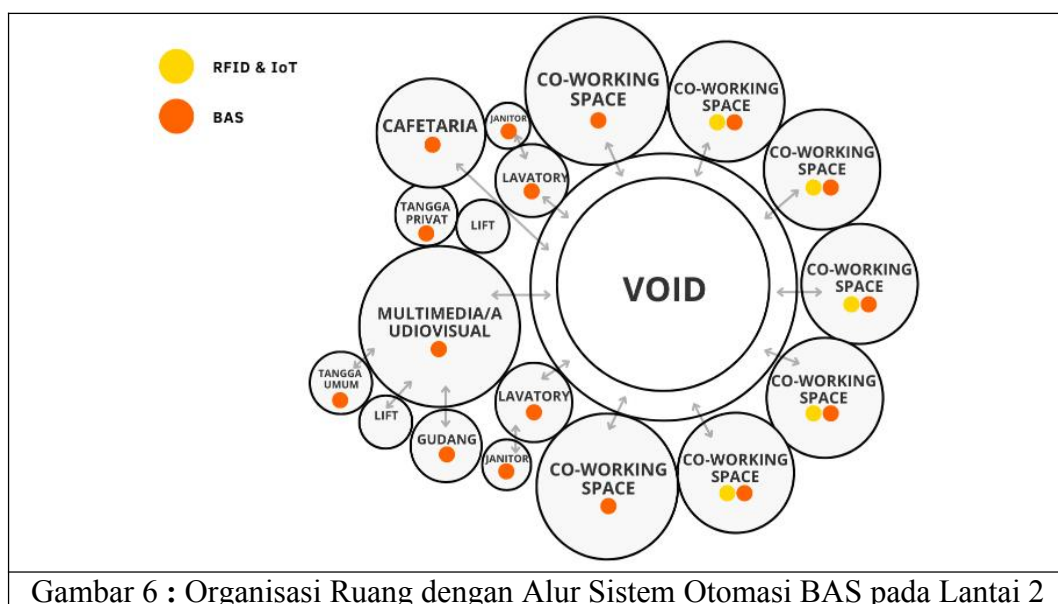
RFID & IoT

BAS

CO-WORKING SPACE

CO-WORKING SPACE

CAFETARIA

JANITOR

LAVATORY

CO-WORKING SPACE

TANGGA PRIVAT

LIFT

VOID

CO-WORKING SPACE

MULTIMEDIA/A UDIOVISUAL

TANGGA UMUM

LIFT

LAVATORY

CO-WORKING SPACE

GUDANG

JANITOR

CO-WORKING SPACE

CO-WORKING SPACE

Gambar 6 **:** Organisasi Ruang dengan Alur Sistem Otomasi BAS pada Lantai 2